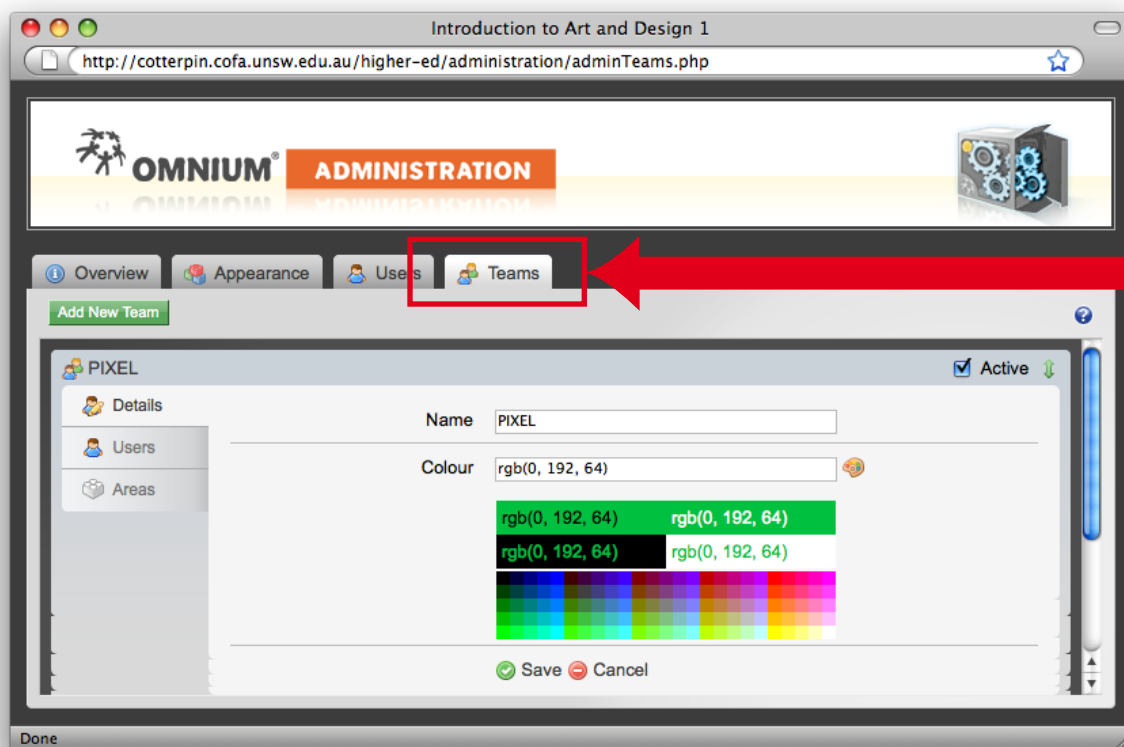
Introduction to Art and Design 1

http://cotterpin.cofa.unsw.edu.au/higher-ed/administration/adminTeams.php

OMNIUM® ADMINISTRATION

Overview Appearance Users Teams

Add New Team

PIXEL

Active

Details

Users

Areas

Name PIXEL

Colour rgb(0, 192, 64)

rgb(0, 192, 64) rgb(0, 192, 64)

rgb(0, 192, 64) rgb(0, 192, 64)

Save Cancel

Done